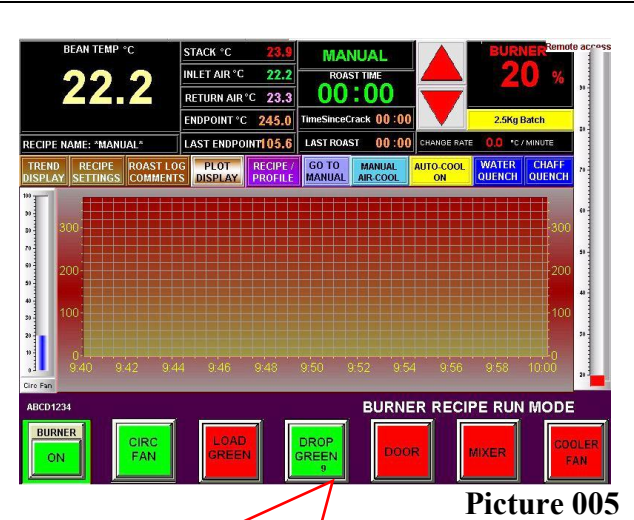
BEAN TEMP °C
22.2
STACK °C 23.9
INLET AIR °C 22.2
RETURN AIR °C 23.3
ENDPOINT °C 245.0
LAST ENDPOINT 105.6
MANUAL
ROAST TIME
00:00
TimeSinceCrack 00:00
LAST ROAST 00:00
BURNER 20 %
Remote access
2.5Kg Batch
CHANGE RATE 0.0 °C / MINUTE
RECIPE NAME: "MANUAL"

TREND DISPLAY
RECIPE SETTINGS
ROAST LOG COMMENTS
PLOT DISPLAY
RECIPE / PROFILE
GO TO MANUAL
MANUAL AIR-COOL
AUTO-COOL ON
WATER QUENCH
CHAFF QUENCH

100 90 80 70 60 50 40 30 20 10 0
Circ Fan

300
200
100
0
9:40 9:42 9:44 9:46 9:48 9:50 9:52 9:54 9:56 9:58 10:00

100 90 80 70 60 50 40 30 20 10

ABCD1234
BURNER RECIPE RUN MODE
BURNER ON
CIRC FAN
LOAD GREEN
DROP GREEN 9
DOOR
MIXER
COOLER FAN

Picture 005